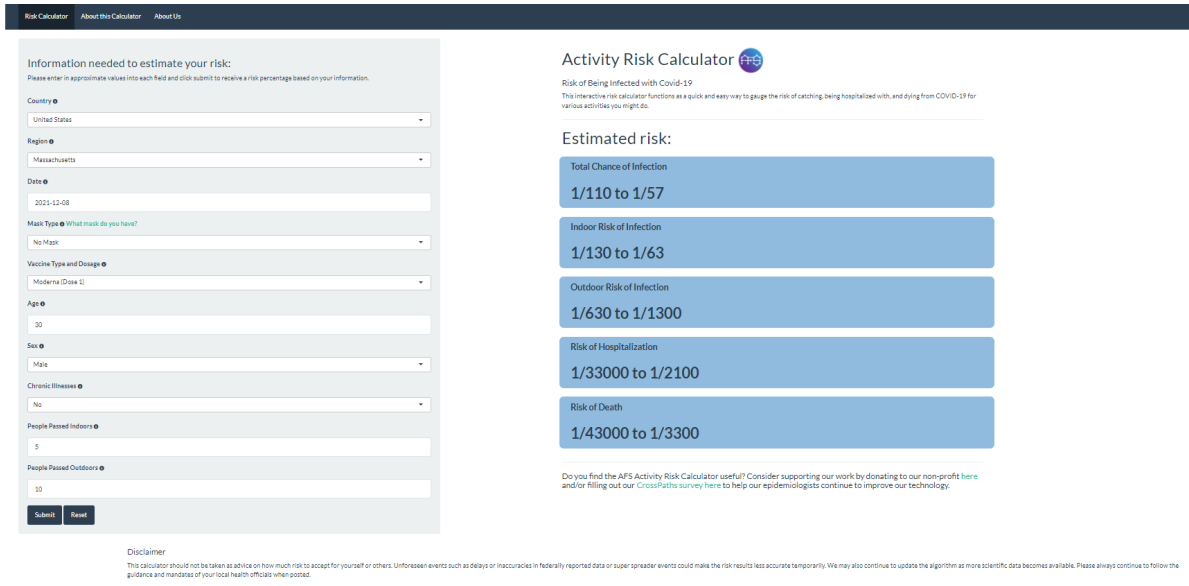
Risk Calculator About this Calculator About Us

Information needed to estimate your risk:

Please enter in approximate values into each field and click submit to receive a risk percentage based on your information.

Country

United States

Region

Massachusetts

Date

2021-12-08

Mask Type What mask do you have?

No Mask

Vaccine Type and Dosage

Moderna (Dose 1)

Age

30

Sex

Male

Chronic Illnesses

No

People Passed Indoors

5

People Passed Outdoors

10

Submit Reset

Activity Risk Calculator

Risk of Being Infected with Covid-19

This interactive risk calculator functions as a quick and easy way to gauge the risk of catching, being hospitalized with, and dying from COVID-19 for various activities you might do.

Estimated risk:

Total Chance of Infection

1/110 to 1/57

Indoor Risk of Infection

1/130 to 1/63

Outdoor Risk of Infection

1/630 to 1/1300

Risk of Hospitalization

1/33000 to 1/2100

Risk of Death

1/43000 to 1/3300

Do you find the AFS Activity Risk Calculator useful? Consider supporting our work by donating to our non-profit here and/or filling out our CrossPaths survey here to help our epidemiologists continue to improve our technology.

Disclaimer

This calculator should not be taken as advice on how much risk to accept for yourself or others. Unforeseen events such as delays or inaccuracies in federally reported data or super spreader events could make the risk results less accurate temporarily. We may also continue to update the algorithm as more scientific data becomes available. Please always continue to follow the guidance and mandates of your local health officials when posted.